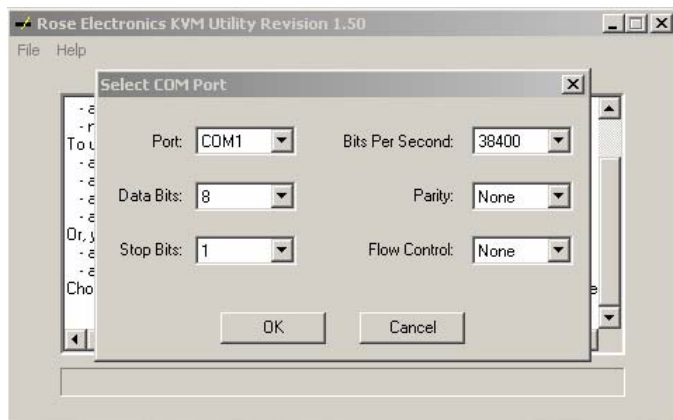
Rose Electronics KVM Utility Revision 1.50

File Help

Select COM Port

- a
- r
To u
- a
- a
- a
- a
Or, y
- a
- a
Cho

Port: COM1

Bits Per Second: 38400

Data Bits: 8

Parity: None

Stop Bits: 1

Flow Control: None

OK

Cancel

e